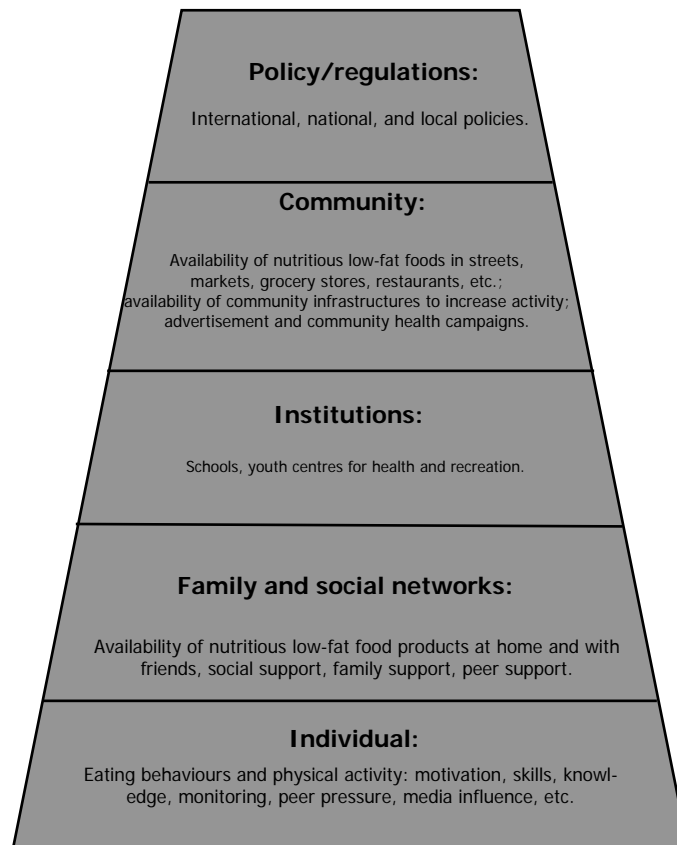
**Policy/regulations:**

International, national, and local policies.

**Community:**

Availability of nutritious low-fat foods in streets, markets, grocery stores, restaurants, etc.; availability of community infrastructures to increase activity; advertisement and community health campaigns.

**Institutions:**

Schools, youth centres for health and recreation.

**Family and social networks:**

Availability of nutritious low-fat food products at home and with friends, social support, family support, peer support.

**Individual:**

Eating behaviours and physical activity: motivation, skills, knowledge, monitoring, peer pressure, media influence, etc.